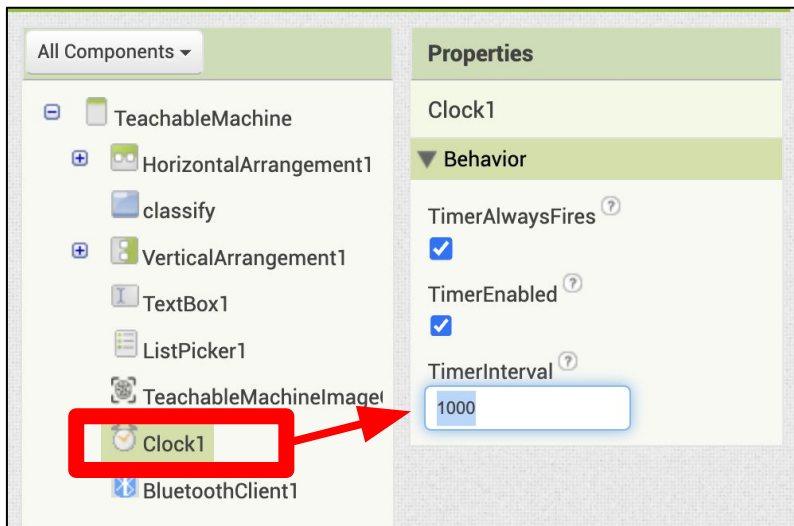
All Components ▾

TeachableMachine
HorizontalArrangement1
classify
VerticalArrangement1
TextBox1
ListPicker1
TeachableMachineImage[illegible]
Clock1
BluetoothClient1

Properties

Clock1

▼ Behavior

TimerAlwaysFires ?

TimerEnabled ?

TimerInterval ?

1000